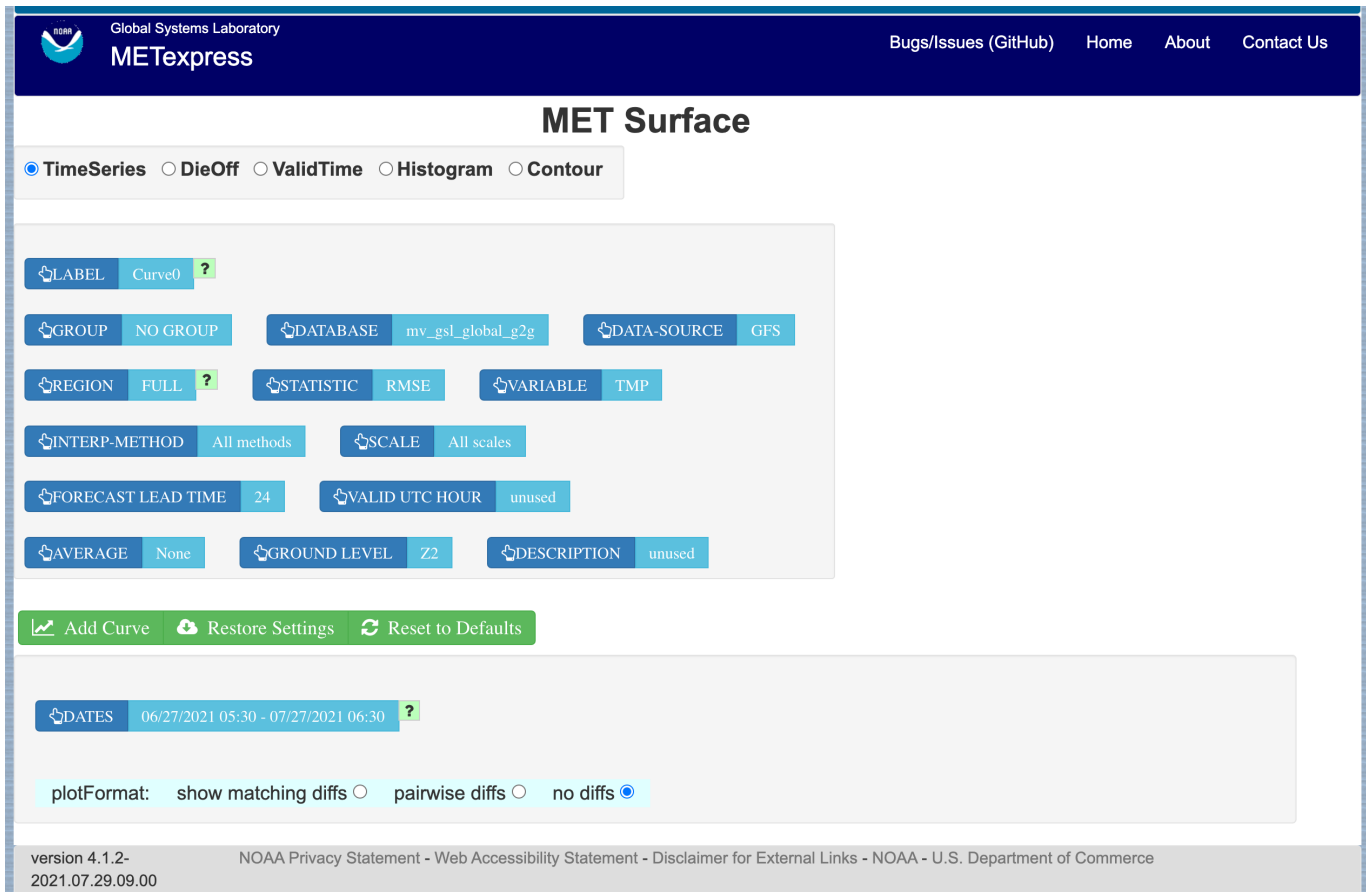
NOAA

Global Systems Laboratory
METexpress

Bugs/Issues (GitHub) Home About Contact Us

MET Surface

TimeSeries DieOff ValidTime Histogram Contour

LABEL Curve0 ?

GROUP NO GROUP DATABASE mv_gsl_global_g2g DATA-SOURCE GFS

REGION FULL ? STATISTIC RMSE VARIABLE TMP

INTERP-METHOD All methods SCALE All scales

FORECAST LEAD TIME 24 VALID UTC HOUR unused

AVERAGE None GROUND LEVEL Z2 DESCRIPTION unused

Add Curve Restore Settings Reset to Defaults

DATES 06/27/2021 05:30 - 07/27/2021 06:30 ?

plotFormat: show matching diffs pairwise diffs no diffs

version 4.1.2-2021.07.29.09.00

NOAA Privacy Statement - Web Accessibility Statement - Disclaimer for External Links - NOAA - U.S. Department of Commerce